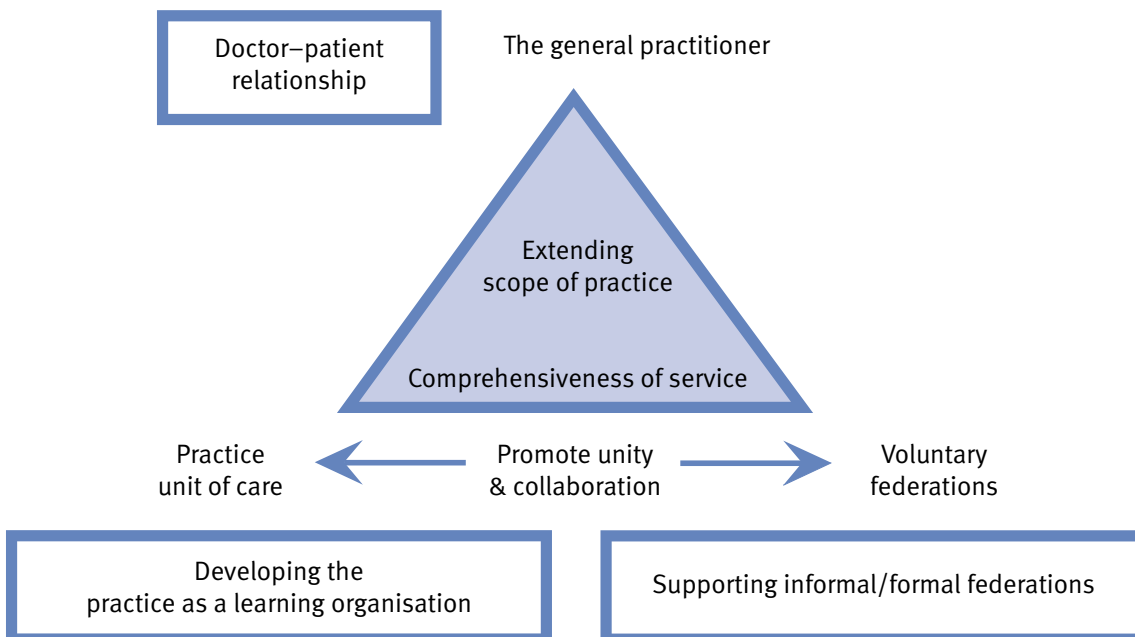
Doctor–patient relationship

The general practitioner

Extending scope of practice

Comprehensiveness of service

Practice unit of care

Promote unity & collaboration

Voluntary federations

Developing the practice as a learning organisation

Supporting informal/formal federations